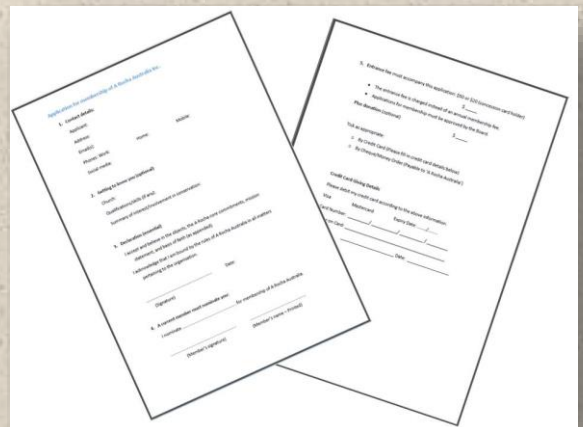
Application for membership of A Rocha Australia Inc.

1. Contact details

Applicant:

Address:

Email(s):

Phones: Work Home Mobile

Social media:

2. Getting to know you (optional)

Church:

Qualifications/skills (if any):

Summary of interest/involvement in conservation:

3. Declaration (essential)

I accept and believe in the objects, the A Rocha core commitments, mission statement, and basis of faith (as appended).

I acknowledge that I am bound by the rules of A Rocha Australia in all matters pertaining to the organisation.

(Signature) Date

4. A current member must nominate you

I nominate for membership of A Rocha Australia

(Member's signature) (Member's name – Printed)

5. Entrance fee must accompany this application: $50 or $20 (concession card holder)

• The entrance fee is charged instead of an annual membership fee.

• Applications for membership must be approved by the Board.

Plus donation (optional) $

Tick as appropriate: $

By Credit Card (Please fill in credit card details below)

By Cheque/Money Order (Payable to 'A Rocha Australia')

Credit Card Billing Details

Please debit my credit card according to the above information

Visa Mastercard

Card Number: Expiry Date: / /

Name on Card:

Date: